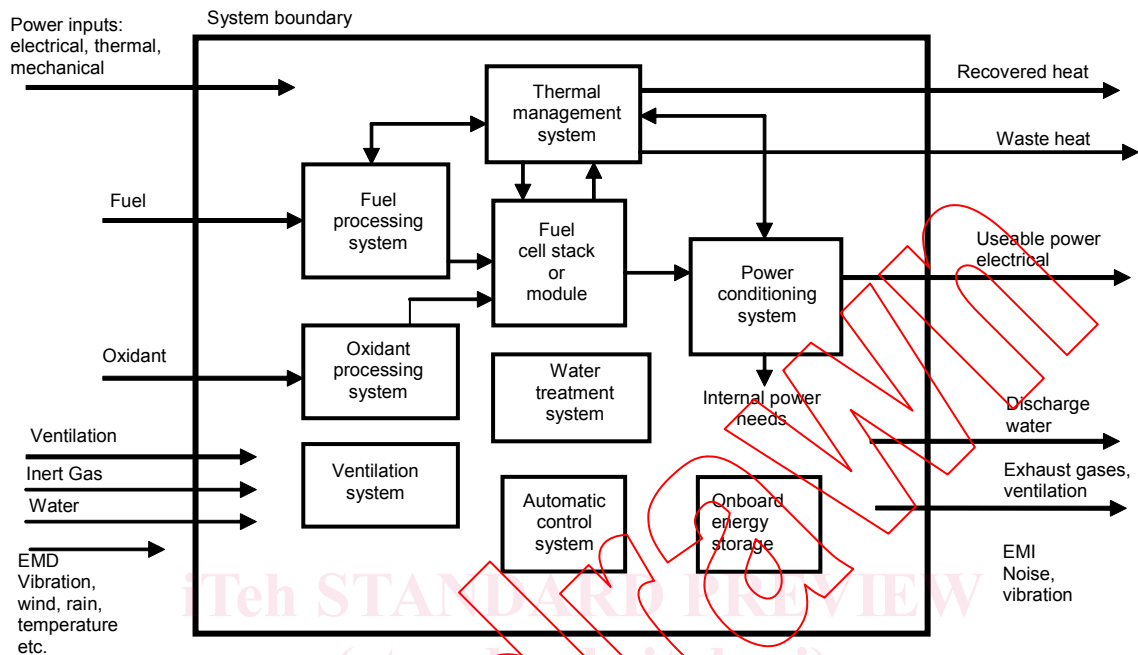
Power inputs: electrical, thermal, mechanical

System boundary

Thermal management system

Recovered heat

Waste heat

Fuel

Fuel processing system

Fuel cell stack or module

Power conditioning system

Useable power electrical

Oxidant

Oxidant processing system

Water treatment system

Internal power needs

Discharge water

Ventilation

Inert Gas

Water

Ventilation system

Automatic control system

Onboard energy storage

Exhaust gases, ventilation

EMD Vibration, wind, rain, temperature etc.

EMI Noise, vibration

iTeh STANDARD PREVIEW

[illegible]